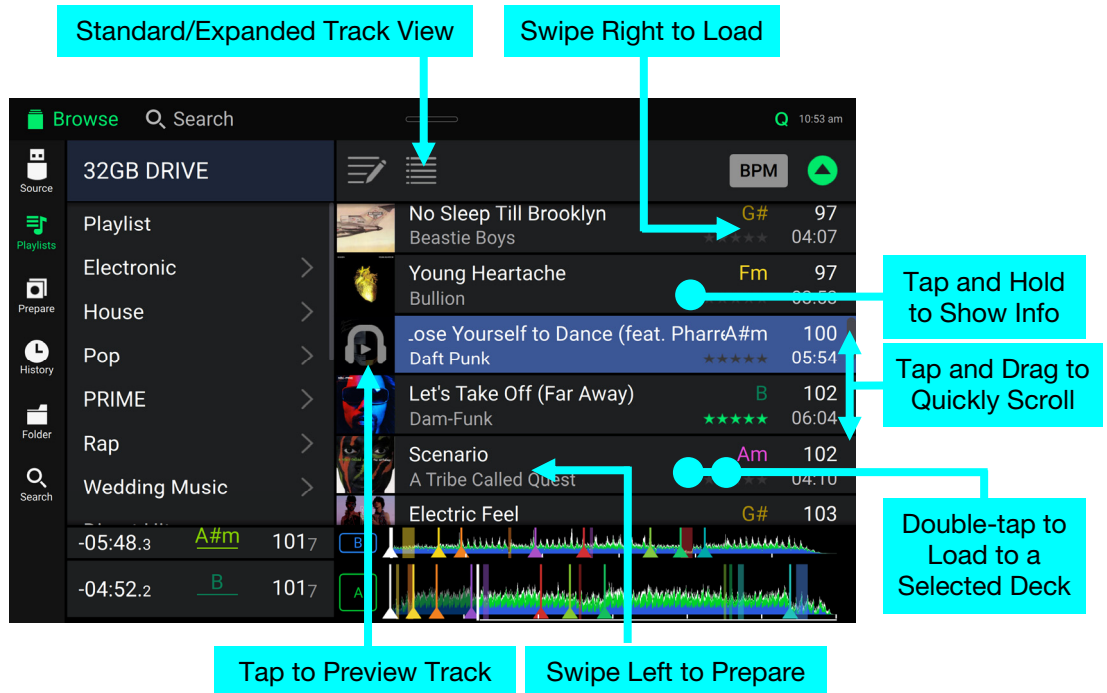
Standard/Expanded Track View

Swipe Right to Load

Browse Search Q 10:53 am

Source
Playlists
Prepare
History
Folder
Search

32GB DRIVE

BPM

Playlist
Electronic
House
Pop
PRIME
Rap
Wedding Music

No Sleep Till Brooklyn G# 97
Beastie Boys 04:07

Young Heartache Fm 97
Bullion

.ose Yourself to Dance (feat. PharrA#m 100
Daft Punk 05:54

Let's Take Off (Far Away) B 102
Dam-Funk 06:04

Scenario Am 102
A Tribe Called Quest 04:10

Electric Feel G# 103

-05:48.3 A#m 1017
-04:52.2 B 1017

B
A

Tap and Hold to Show Info

Tap and Drag to Quickly Scroll

Double-tap to Load to a Selected Deck

Tap to Preview Track

Swipe Left to Prepare